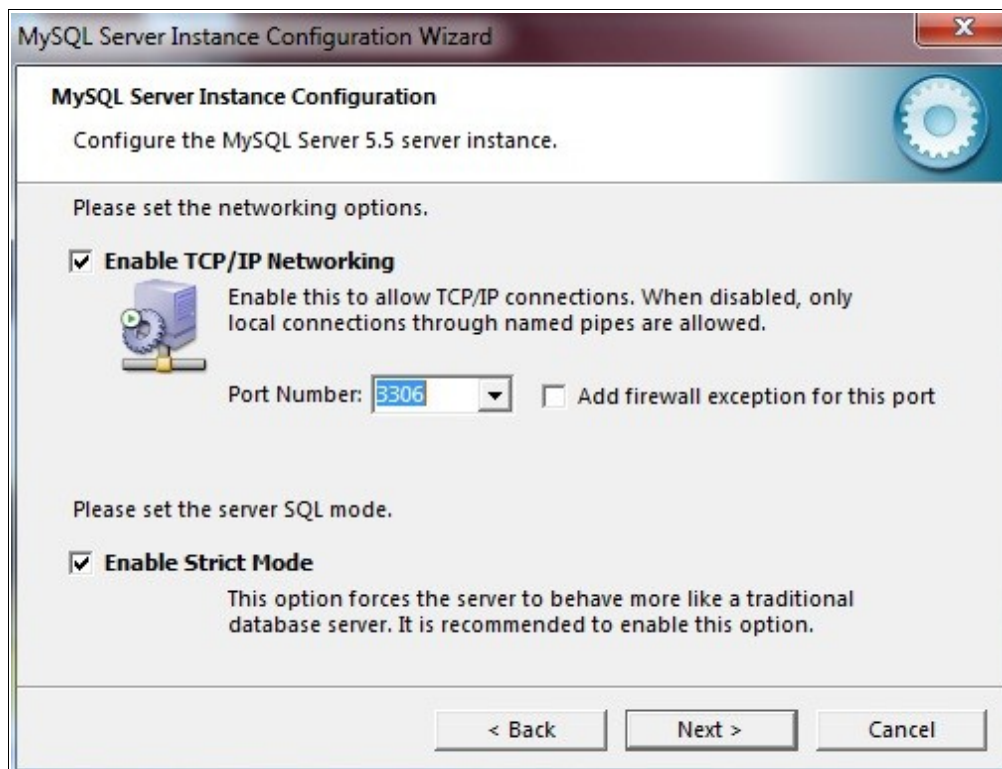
MySQL Server Instance Configuration Wizard

MySQL Server Instance Configuration

Configure the MySQL Server 5.5 server instance.

Please set the networking options.

Enable TCP/IP Networking

Enable this to allow TCP/IP connections. When disabled, only local connections through named pipes are allowed.

Port Number: 3306

Add firewall exception for this port

Please set the server SQL mode.

Enable Strict Mode

This option forces the server to behave more like a traditional database server. It is recommended to enable this option.

< Back

Next >

Cancel